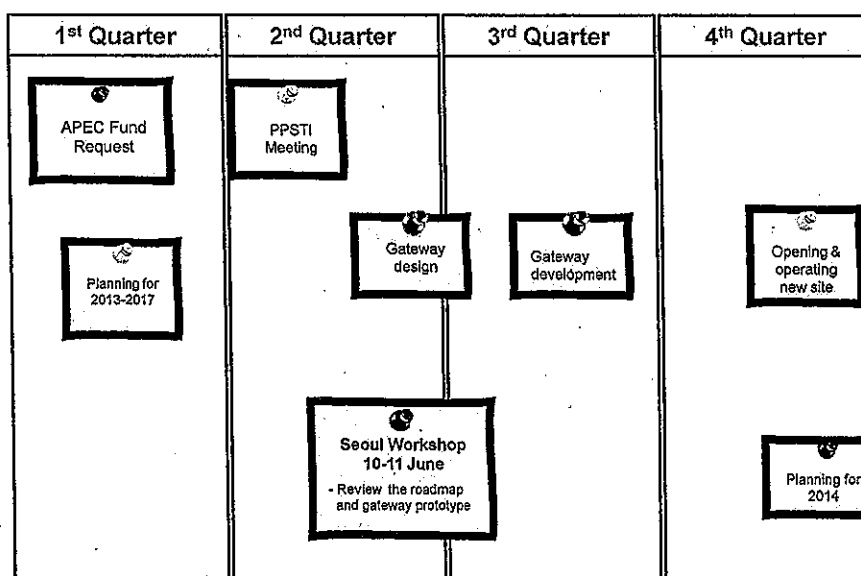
| 1st Quarter | 2nd Quarter | 3rd Quarter | 4th Quarter |
|---|---|---|---|

APEC Fund Request

Planning for 2013-2017

PPSTI Meeting

Gateway design

Seoul Workshop 10-11 June
- Review the roadmap and gateway prototype

Gateway development

Opening & operating new site

Planning for 2014